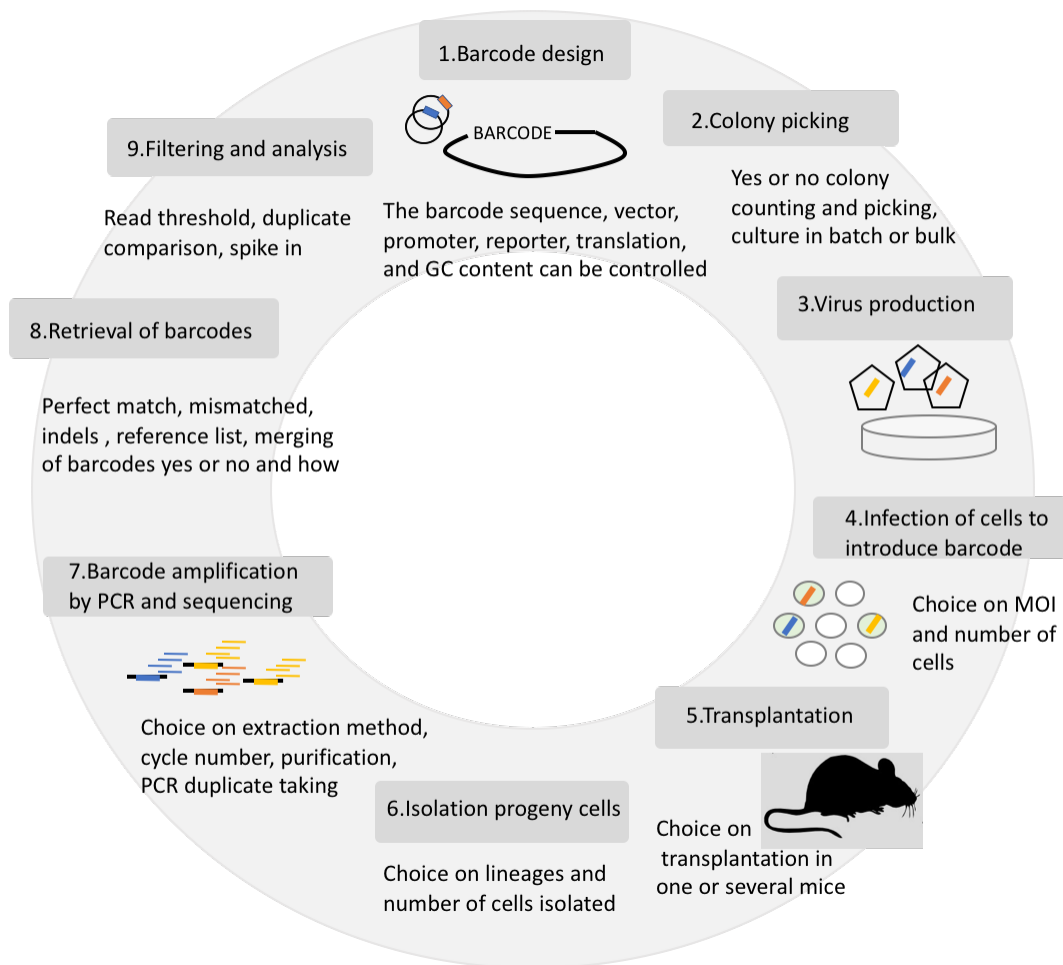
1.Barcode design

BARCODE

The barcode sequence, vector, promoter, reporter, translation, and GC content can be controlled

2.Colony picking

Yes or no colony counting and picking, culture in batch or bulk

3.Virus production

4.Infection of cells to introduce barcode

Choice on MOI and number of cells

5.Transplantation

Choice on transplantation in one or several mice

6.Isolation progeny cells

Choice on lineages and number of cells isolated

7.Barcode amplification by PCR and sequencing

Choice on extraction method, cycle number, purification, PCR duplicate taking

8.Retrieval of barcodes

Perfect match, mismatched, indels , reference list, merging of barcodes yes or no and how

9.Filtering and analysis

Read threshold, duplicate comparison, spike in